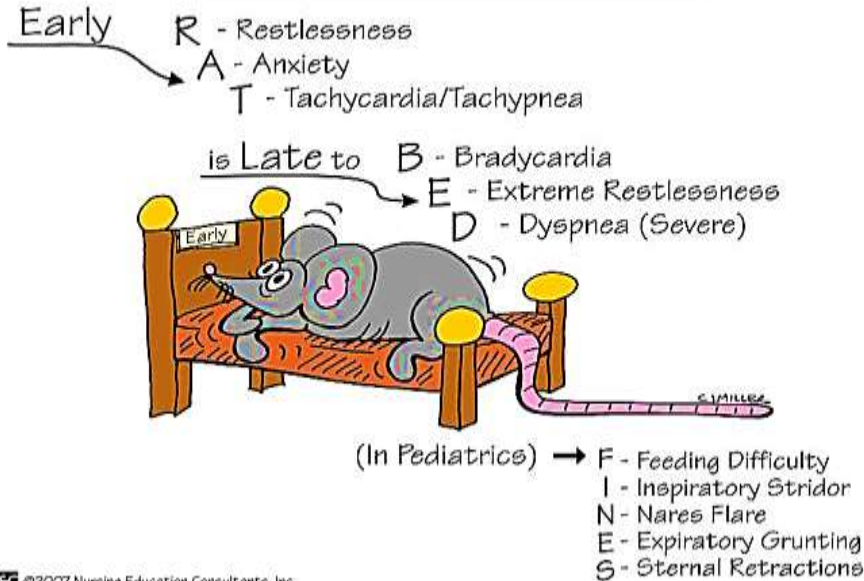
Early
R - Restlessness
A - Anxiety
T - Tachycardia/Tachypnea

is Late to
B - Bradycardia
E - Extreme Restlessness
D - Dyspnea (Severe)

Early

C. MILLER

(In Pediatrics) → F - Feeding Difficulty
I - Inspiratory Stridor
N - Nares Flare
E - Expiratory Grunting
S - Sternal Retractions

©2007 Nursing Education Consultants, Inc.